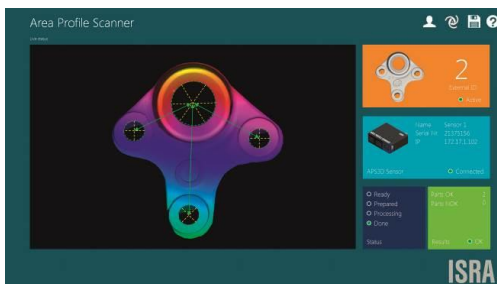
Area Profile Scanner

Live status

2
External ID
Active

Name Sensor 1
Serial no. 21375156
IP 172.17.1.102

APS3D Sensor
Connected

Ready
Prepared
Processing
Done

Status

Parts OK 2
Parts NOK 1

Results OK

ISRA